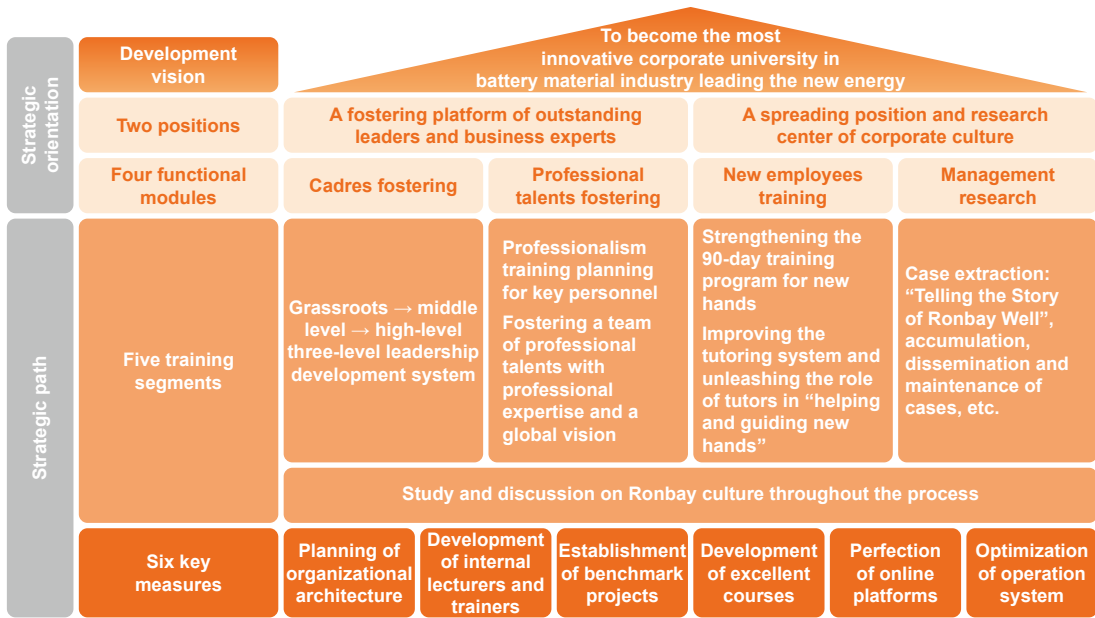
Strategic orientation

Development vision

To become the most innovative corporate university in battery material industry leading the new energy

Two positions

A fostering platform of outstanding leaders and business experts

A spreading position and research center of corporate culture

Four functional modules

Cadres fostering

Professional talents fostering

New employees training

Management research

Strategic path

Five training segments

Grassroots → middle level → high-level three-level leadership development system

Professionalism training planning for key personnel

Fostering a team of professional talents with professional expertise and a global vision

Strengthening the 90-day training program for new hands

Improving the tutoring system and unleashing the role of tutors in "helping and guiding new hands"

Case extraction: "Telling the Story of Ronbay Well", accumulation, dissemination and maintenance of cases, etc.

Study and discussion on Ronbay culture throughout the process

Six key measures

Planning of organizational architecture

Development of internal lecturers and trainers

Establishment of benchmark projects

Development of excellent courses

Perfection of online platforms

Optimization of operation system